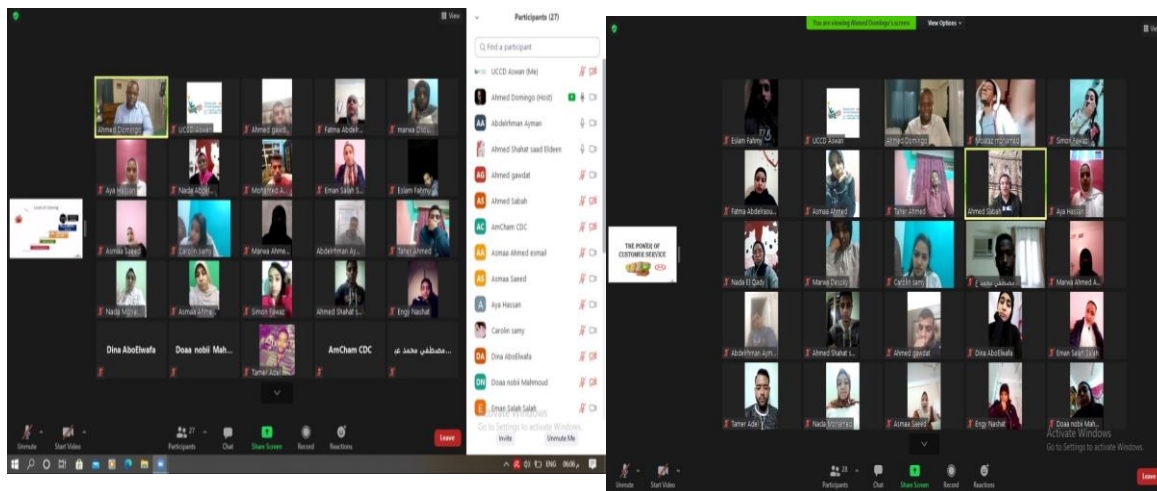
View

Participants (27)

Find a participant

UCCD Aswan (Me)

Ahmed Domingo (Host)

AA Abdelrhman Ayman

Ahmed Shahat saad Eldeen

AG Ahmed gawdat

AS Ahmed Sabah

AC AmCham CDC

AA Asmaa Ahmed esmail

AS Asmaa Saeed

A Aya Hassan

Carolin samy

DA Dina AboElwafa

DN Doaa nobil Mahmoud

E Eman Salah Salah

Activate Windows
Go to Settings to activate Windows.

Invite Unmute Me

Ahmed Domingo, UCCD Aswan, Ahmed gawd..., Fatma Abdelr..., marwa Dhu...

Aya Hassan, Nada Abdel..., Mohamed A..., Eman Salah S..., Eslam Fahmy

Asmaa Saeed, Carolin samy, Marwa Ahme..., Abdelrhman Ay..., Taher Ahmed

Nada Mghaz..., Asmaa Ahme..., Simon Fawaz, Ahmed Shahat s..., Engy Nashat

Dina AboElwafa, Doaa nobil Mah..., Tamer Adel, AmCham CDC, مصطفى محمد عـ

Unmute, Start Video, Participants 27, Chat, Share Screen, Record, Reactions, Leave

ENG

You are viewing Ahmed Domingo's screen   View Options

THE POWER OF CUSTOMER SERVICE

Eslam Fahmy, UCCD Aswan, Ahmed Domingo, Moataz mohamed, Simon Fawaz

Fatma Abdelrazo..., Asmaa Ahmed, Taher Ahmed, Ahmed Sabah, Aya Hassan

Nada El Qady, Marwa Dessky, Carolin samy, مصطفى محمد, Marwa Ahmed A...

Abdelrhman Aym..., Ahmed Shahat s..., Ahmed gawdat, Dina AboElwafa, Eman Salah Salah

Tamer Adel, Nada Mohamed, Asmaa Saeed, Engy Nashat, Doaa nobil Mah...

Activate Windows
Go to Settings to activate Windows.

Unmute, Start Video, Participants 28, Chat, Share Screen, Record, Reactions, Leave